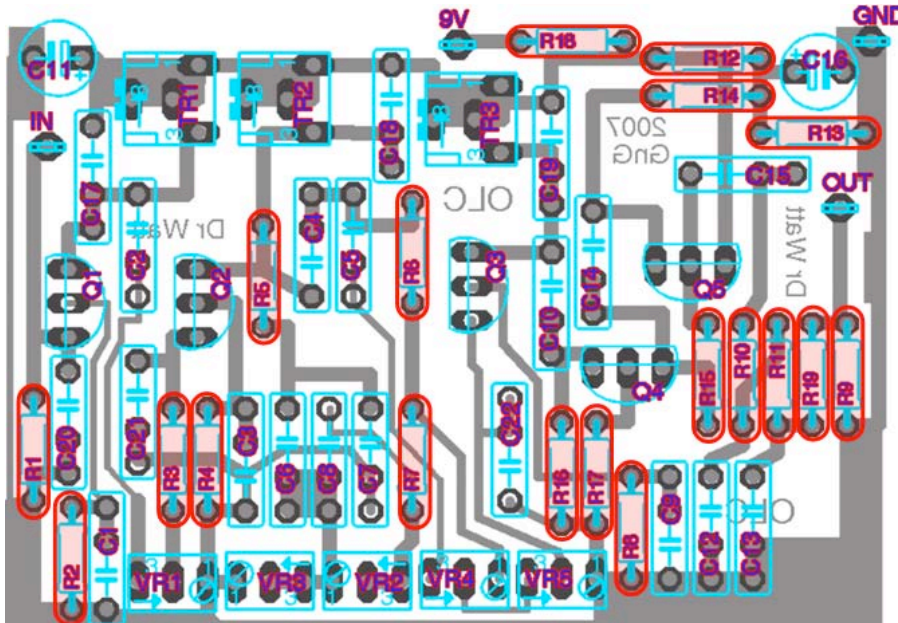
9V
GND
C11
R18
R12
C16
TR1
TR2
C18
TR3
R14
IN
2007
GnG
R13
C17
C19
C15
OUT
Dr Watt
OLC
C2
C4
C5
R6
R5
Q1
Q2
Q3
C14
Q5
Dr Watt
C10
R15
R10
R11
R19
R9
Q4
R1
C20
C21
R3
R4
C3
C6
C8
C7
R7
C22
R16
R17
R8
C9
C12
C13
OLC
R2
C1
VR1
VR3
VR2
VR4
VR5